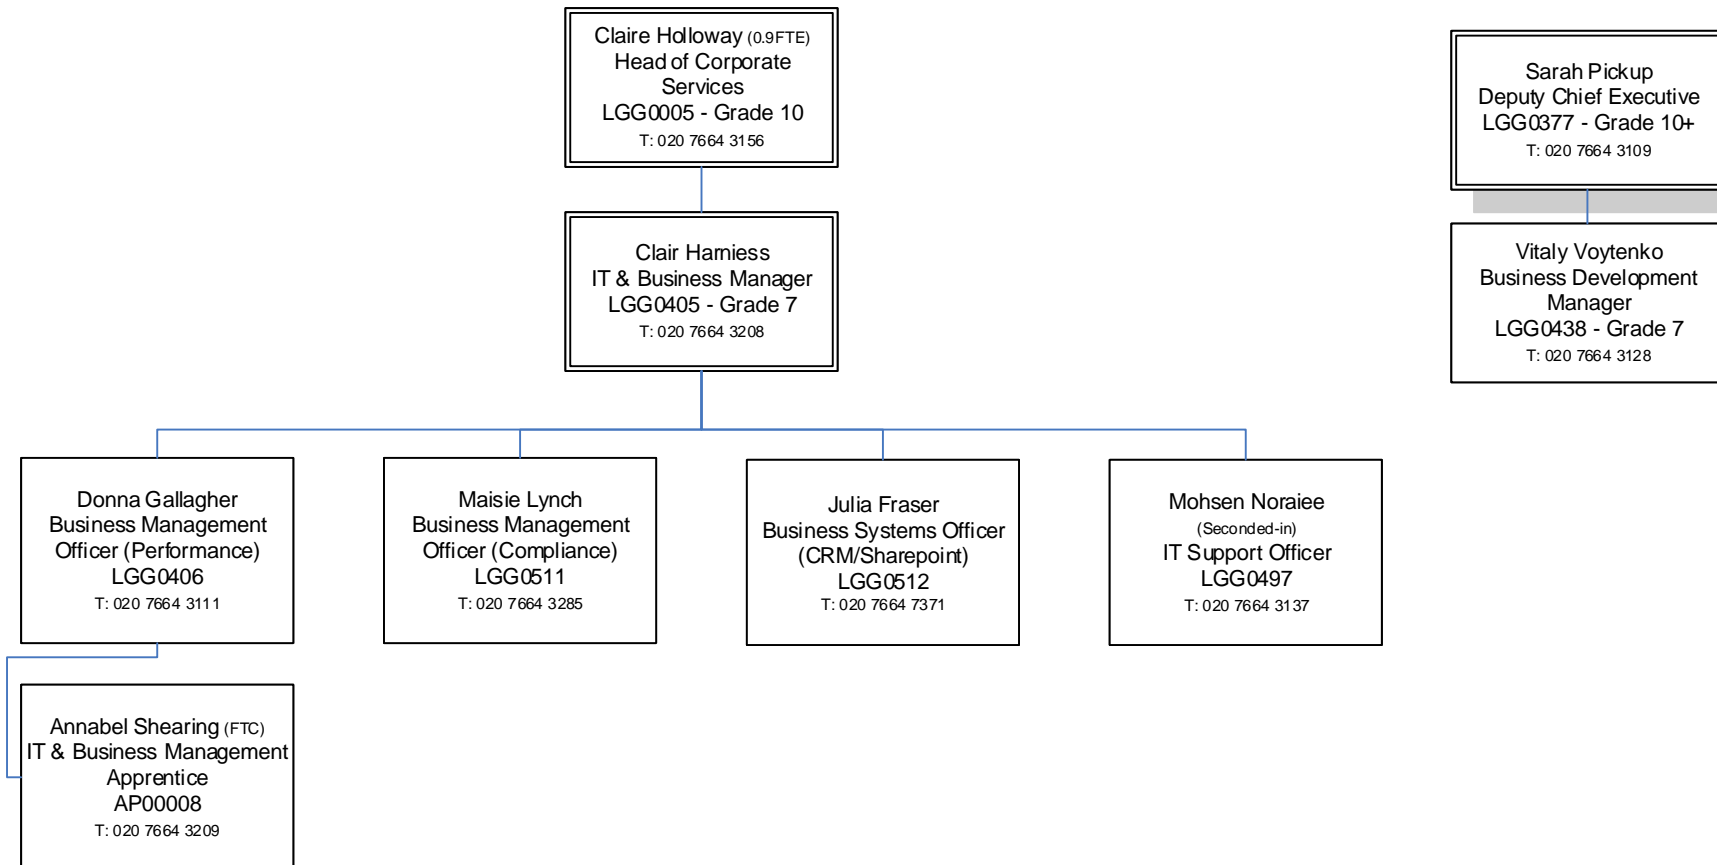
Claire Holloway (0.9FTE)
Head of Corporate Services
LGG0005 - Grade 10
T: 020 7664 3156

Sarah Pickup
Deputy Chief Executive
LGG0377 - Grade 10+
T: 020 7664 3109

Clair Harniess
IT & Business Manager
LGG0405 - Grade 7
T: 020 7664 3208

Vitaly Voytenko
Business Development Manager
LGG0438 - Grade 7
T: 020 7664 3128

Donna Gallagher
Business Management Officer (Performance)
LGG0406
T: 020 7664 3111

Maisie Lynch
Business Management Officer (Compliance)
LGG0511
T: 020 7664 3285

Julia Fraser
Business Systems Officer (CRM/Sharepoint)
LGG0512
T: 020 7664 7371

Mohsen Noraiee
(Seconded-in)
IT Support Officer
LGG0497
T: 020 7664 3137

Annabel Shearing (FTC)
IT & Business Management Apprentice
AP00008
T: 020 7664 3209